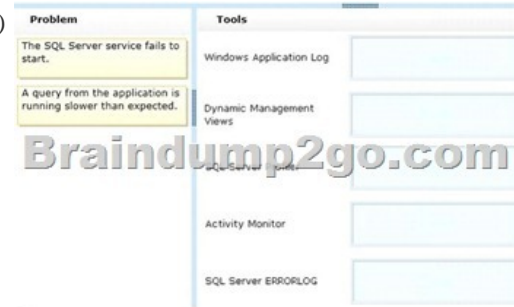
Problem

The SQL Server service fails to start.

A query from the application is running slower than expected.

Tools

Windows Application Log

Dynamic Management Views

SQL Server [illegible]

Braindump2go.com

Activity Monitor

SQL Server ERRORLOG